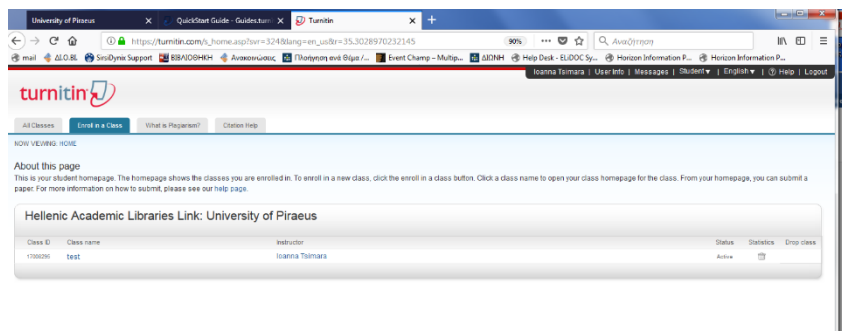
University of Piraeus ×
QuickStart Guide - Guides.turn ×
Turnitin ×
+

https://turnitin.com/s_home.asp?svr=324&lang=en_us&r=35.3028970232145
90%
Αναζήτηση

mail ΔΙ.Ο.ΒΙ. SirsiDynix Support ΒΙΒΛΙΟΘΗΚΗ Ανακοινώσεις Πλοήγηση ανά θέμα /... Event Champ – Multip... ΔΙΟΝΗ Help Desk - ELiDOC Sy... Horizon Information P... Horizon Information P...

Ioanna Tsimara | User Info | Messages | Student ▾ | English ▾ | ? Help | Logout

turnitin

All Classes
Enroll in a Class
What is Plagiarism?
Citation Help

NOW VIEWING: HOME

About this page
This is your student homepage. The homepage shows the classes you are enrolled in. To enroll in a new class, click the enroll in a class button. Click a class name to open your class homepage for the class. From your homepage, you can submit a paper. For more information on how to submit, please see our help page.

Hellenic Academic Libraries Link: University of Piraeus

| Class ID | Class name | Instructor | Status | Statistics | Drop class |
|---|---|---|---|---|---|
| 17006295 | test | Ioanna Tsimara | Active | | |